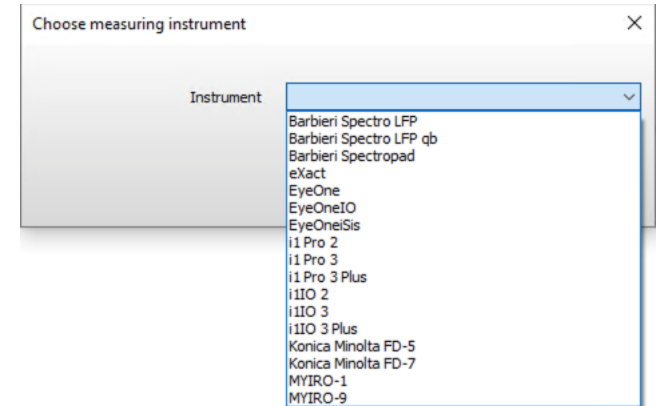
Choose measuring instrument
×

Instrument

Barbieri Spectro LFP
Barbieri Spectro LFP qb
Barbieri Spectropad
eXact
EyeOne
EyeOneIO
EyeOneiSis
i1 Pro 2
i1 Pro 3
i1 Pro 3 Plus
i1IO 2
i1IO 3
i1IO 3 Plus
Konica Minolta FD-5
Konica Minolta FD-7
MYIRO-1
MYIRO-9